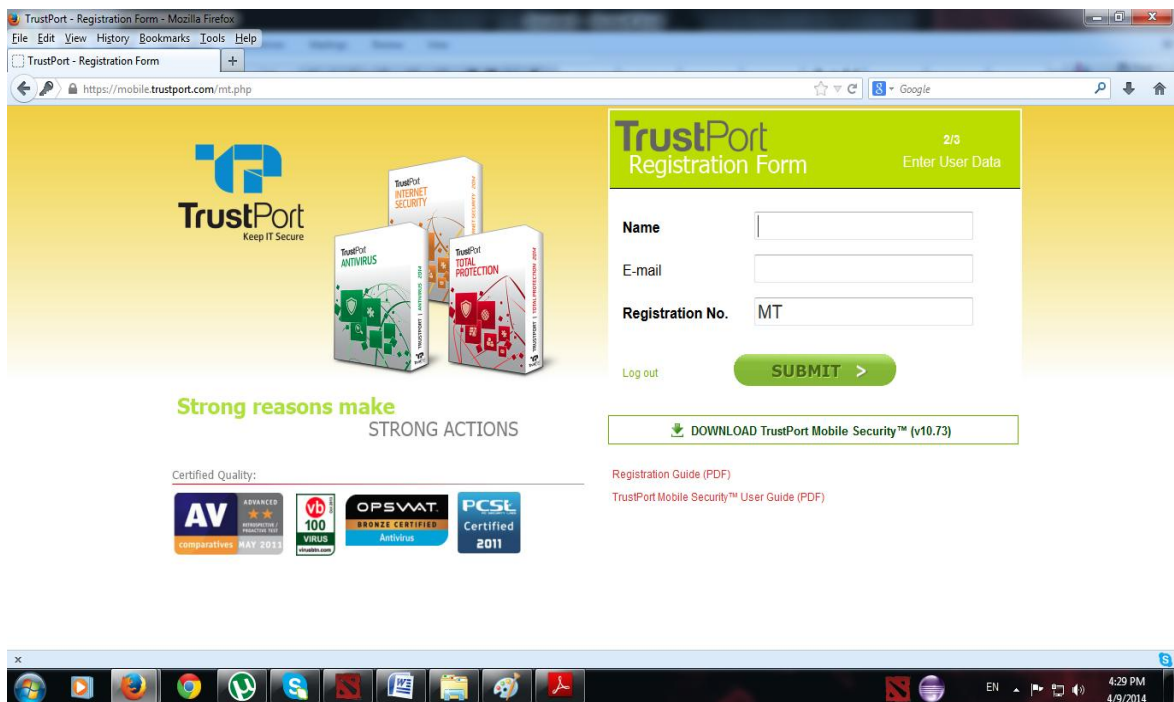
TrustPort - Registration Form - Mozilla Firefox

File Edit View History Bookmarks Tools Help

TrustPort - Registration Form

https://mobile.trustport.com/mt.php

Google

TrustPort
Keep IT Secure

TrustPort INTERNET SECURITY

TrustPort ANTIVIRUS

TrustPort TOTAL PROTECTION

Strong reasons make
STRONG ACTIONS

Certified Quality:

AV comparatives ADVANCED MAY 2011

vb 100 VIRUS

OPSWAT. BRONZE CERTIFIED Antivirus

PCSL Certified 2011

TrustPort
Registration Form

2/3
Enter User Data

Name

E-mail

Registration No. MT

Log out

SUBMIT >

DOWNLOAD TrustPort Mobile Security™ (v10.73)

Registration Guide (PDF)

TrustPort Mobile Security™ User Guide (PDF)

EN

4:29 PM
4/9/2014